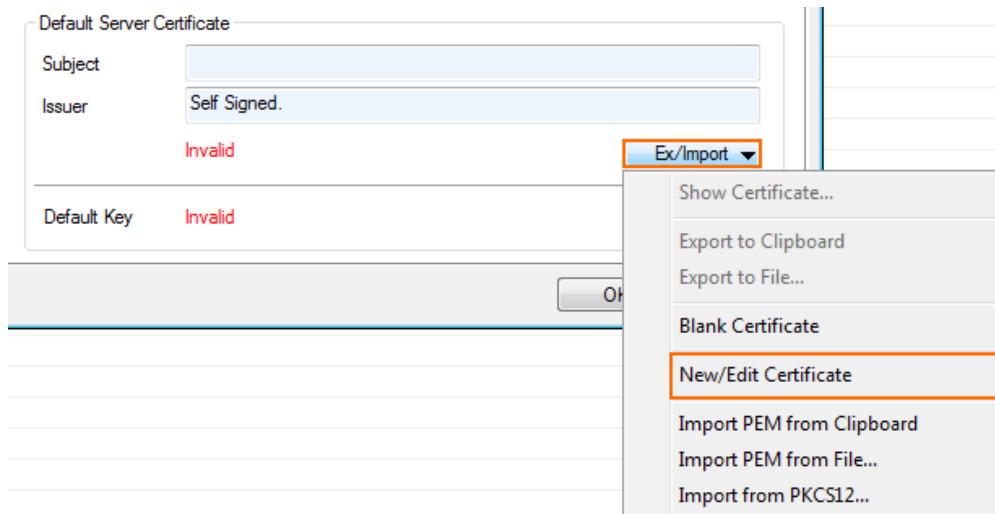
Default Server Certificate

Subject

Issuer Self Signed.

Invalid

Ex/Import

Default Key Invalid

Ok

Show Certificate...

Export to Clipboard

Export to File...

Blank Certificate

New/Edit Certificate

Import PEM from Clipboard

Import PEM from File...

Import from PKCS12...